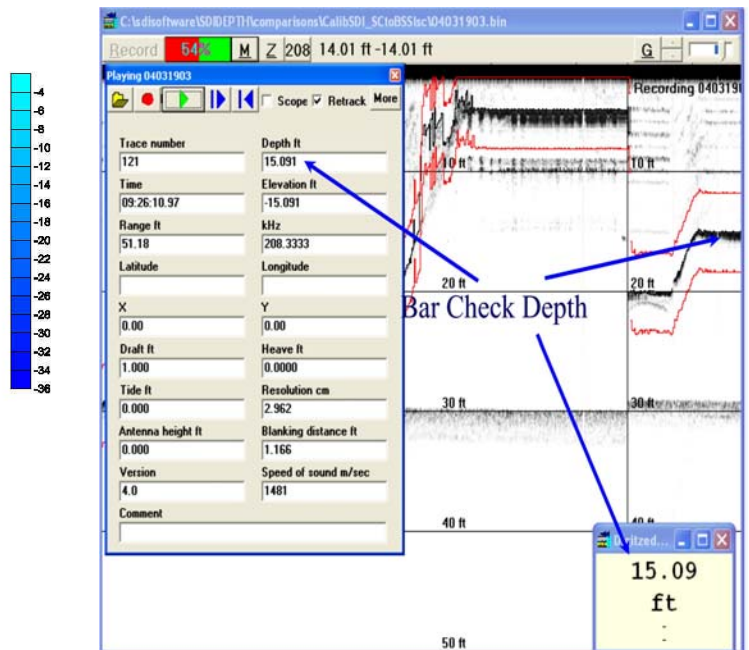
-4
-6
-8
-10
-12
-14
-16
-18
-20
-22
-24
-26
-28
-30
-32
-34
-36

C:\sdisoftware\SDIDEPTH\comparisons\CalibSDI_SCtoBSSIsc\04031903.bin

Record 54% M Z 208 14.01 ft -14.01 ft G

Playing 04031903

Scope Retrack More

Recording 0403190

| Trace number | Depth ft |
|---|---|
| 121 | 15.091 |
| Time | Elevation ft |
| 09:26:10.97 | -15.091 |
| Range ft | kHz |
| 51.18 | 208.3333 |
| Latitude | Longitude |
| | |
| X | Y |
| 0.00 | 0.00 |
| Draft ft | Heave ft |
| 1.000 | 0.0000 |
| Tide ft | Resolution cm |
| 0.000 | 2.962 |
| Antenna height ft | Blanking distance ft |
| 0.000 | 1.166 |
| Version | Speed of sound m/sec |
| 4.0 | 1481 |

Comment

10 ft
10 ft
20 ft
20 ft
Bar Check Depth
30 ft
30 ft
40 ft
50 ft

Digitized...
15.09
ft
-
-